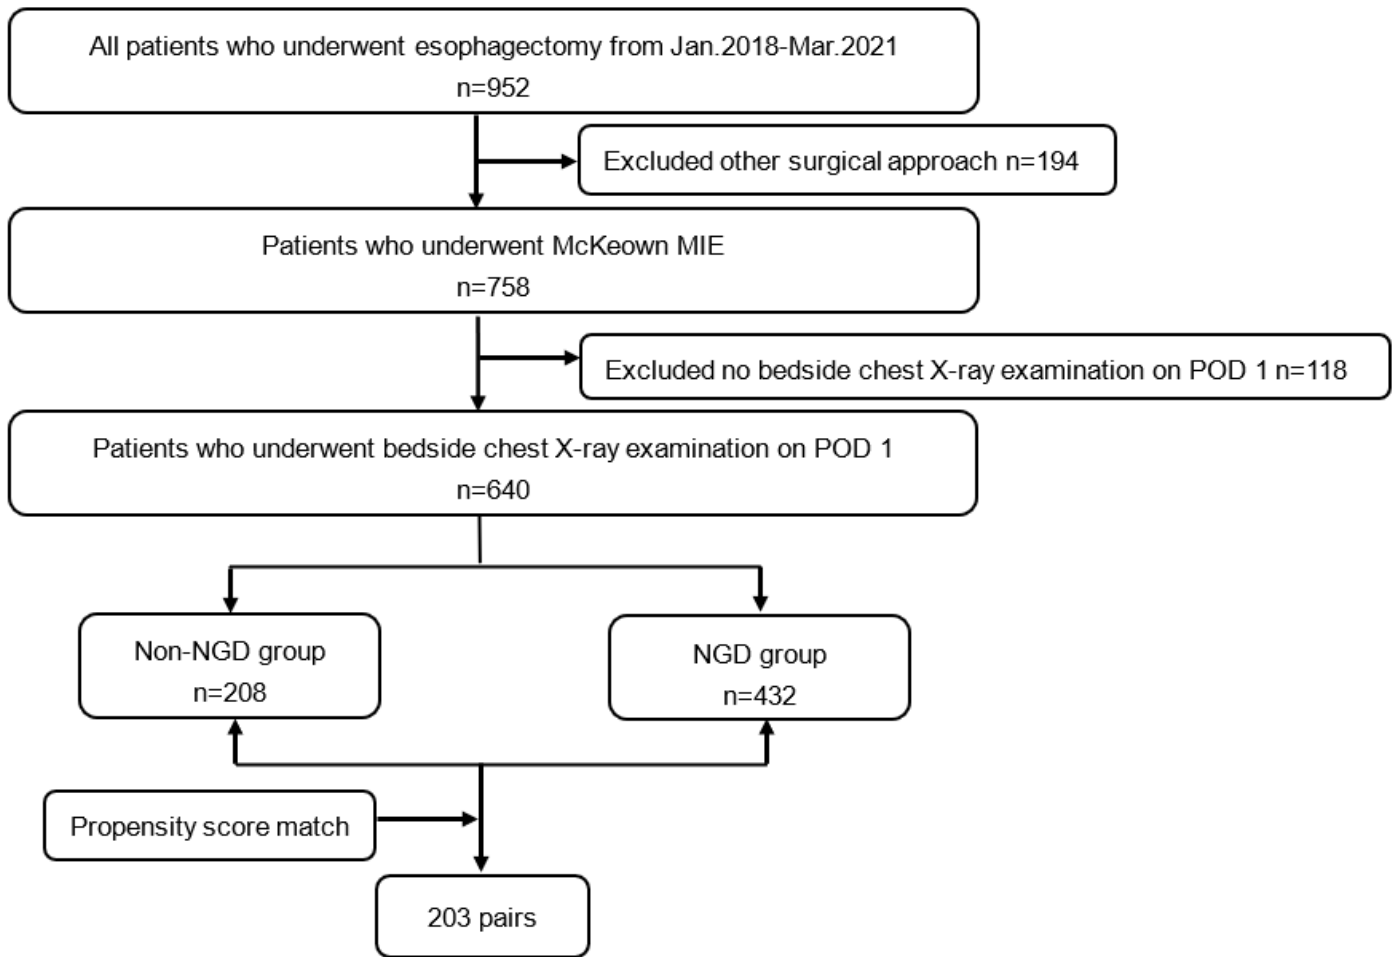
All patients who underwent esophagectomy from Jan.2018-Mar.2021
n=952

Excluded other surgical approach n=194

Patients who underwent McKeown MIE
n=758

Excluded no bedside chest X-ray examination on POD 1 n=118

Patients who underwent bedside chest X-ray examination on POD 1
n=640

Non-NGD group
n=208

NGD group
n=432

Propensity score match

203 pairs